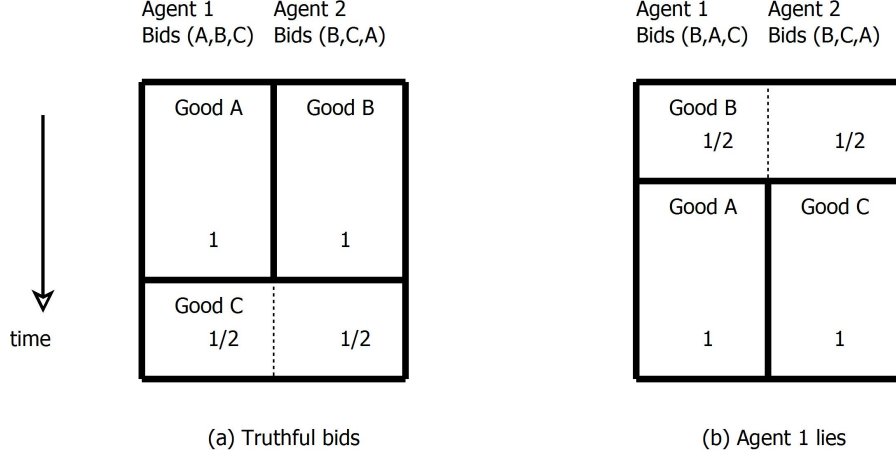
Agent 1
Bids (A,B,C)

Agent 2
Bids (B,C,A)

Good A
1

Good B
1

Good C
1/2

1/2

time

(a) Truthful bids

Agent 1
Bids (B,A,C)

Agent 2
Bids (B,C,A)

Good B
1/2

1/2

Good A
1

Good C
1

(b) Agent 1 lies